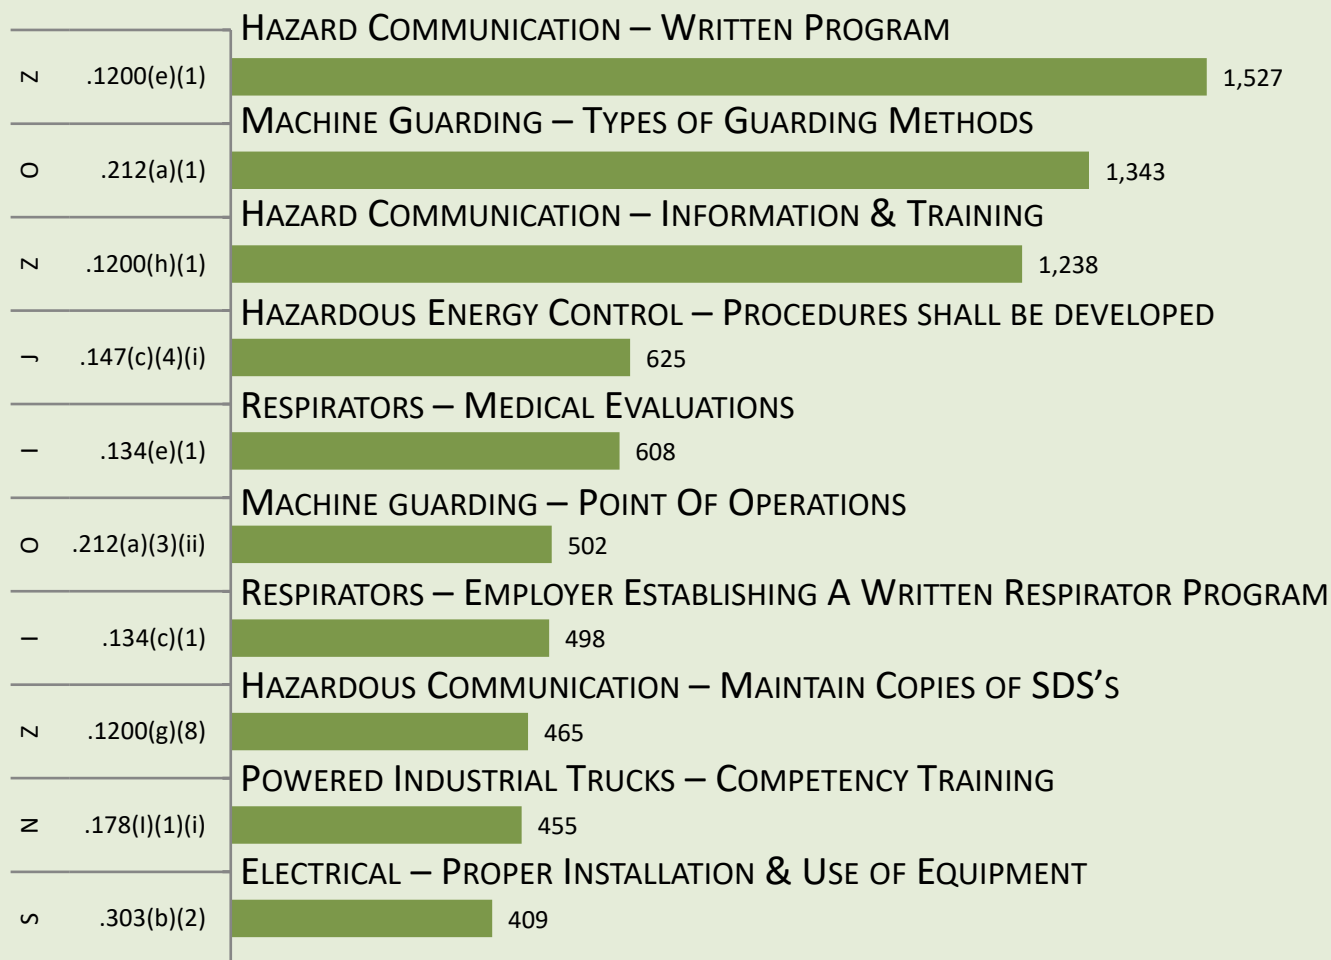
Hazard Communication – Written Program

Z .1200(e)(1) 1,527

Machine Guarding – Types of Guarding Methods

O .212(a)(1) 1,343

Hazard Communication – Information & Training

Z .1200(h)(1) 1,238

Hazardous Energy Control – Procedures shall be developed

J .147(c)(4)(i) 625

Respirators – Medical Evaluations

I .134(e)(1) 608

Machine guarding – Point Of Operations

O .212(a)(3)(ii) 502

Respirators – Employer Establishing A Written Respirator Program

I .134(c)(1) 498

Hazardous Communication – Maintain Copies of SDS's

Z .1200(g)(8) 465

Powered Industrial Trucks – Competency Training

N .178(l)(1)(i) 455

Electrical – Proper Installation & Use of Equipment

S .303(b)(2) 409